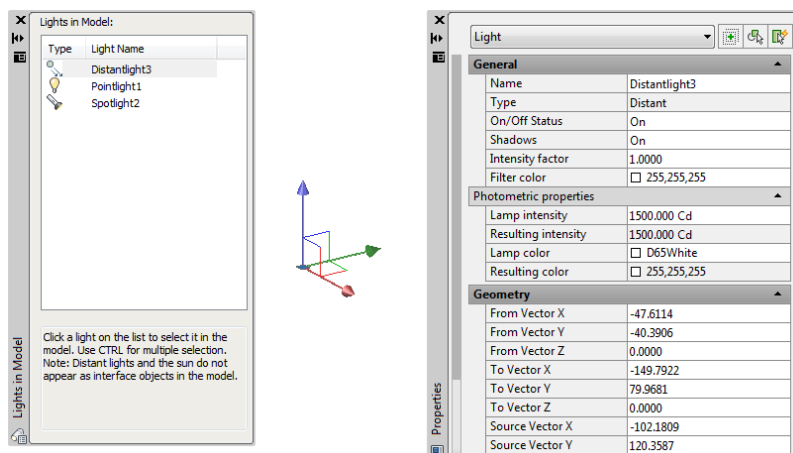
Lights in Model:

| Type | Light Name |
|---|---|
| | Distantlight3 |
| | Pointlight1 |
| | Spotlight2 |

Click a light on the list to select it in the model. Use CTRL for multiple selection. Note: Distant lights and the sun do not appear as interface objects in the model.

Lights in Model

Light

General

| | |
|---|---|
| Name | Distantlight3 |
| Type | Distant |
| On/Off Status | On |
| Shadows | On |
| Intensity factor | 1.0000 |
| Filter color | 255,255,255 |

Photometric properties

| | |
|---|---|
| Lamp intensity | 1500.000 Cd |
| Resulting intensity | 1500.000 Cd |
| Lamp color | D65White |
| Resulting color | 255,255,255 |

Geometry

| | |
|---|---|
| From Vector X | -47.6114 |
| From Vector Y | -40.3906 |
| From Vector Z | 0.0000 |
| To Vector X | -149.7922 |
| To Vector Y | 79.9681 |
| To Vector Z | 0.0000 |
| Source Vector X | -102.1809 |
| Source Vector Y | 120.3587 |

Properties